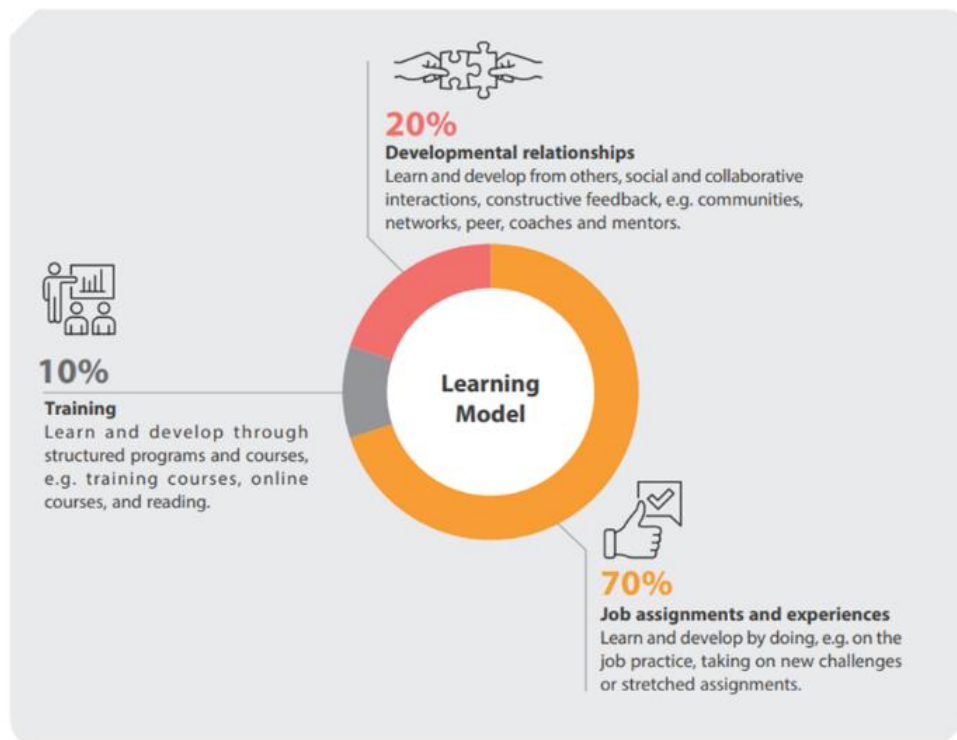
20%

Developmental relationships

Learn and develop from others, social and collaborative interactions, constructive feedback, e.g. communities, networks, peer, coaches and mentors.

10%

Training

Learn and develop through structured programs and courses, e.g. training courses, online courses, and reading.

Learning Model

70%

Job assignments and experiences

Learn and develop by doing, e.g. on the job practice, taking on new challenges or stretched assignments.